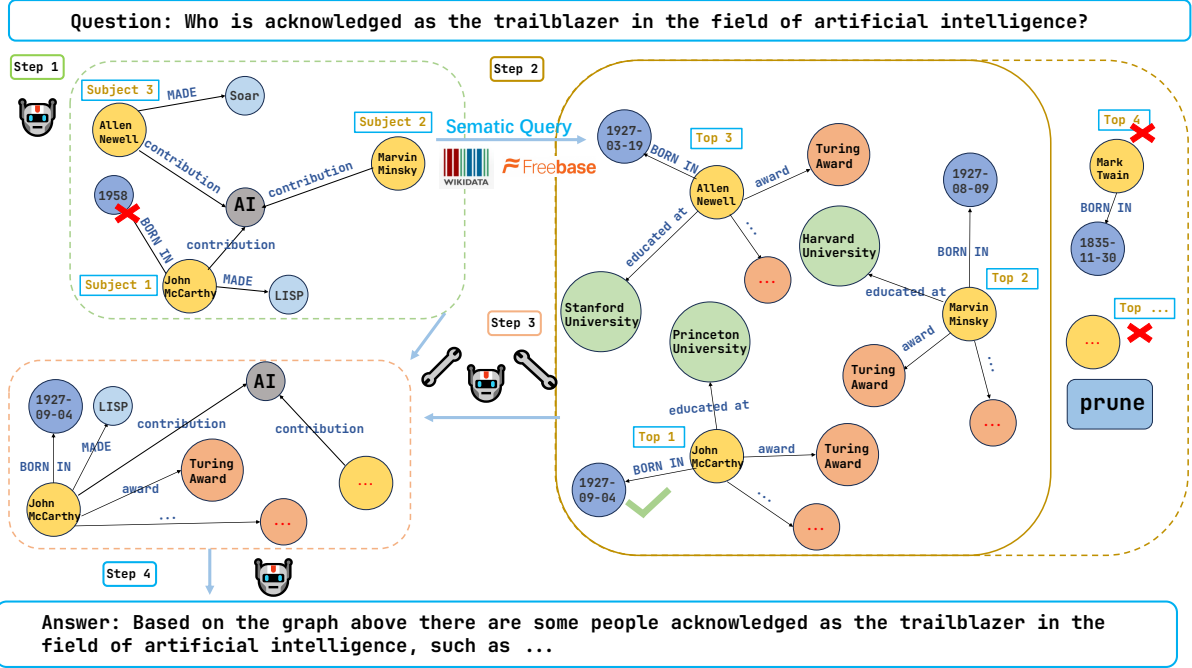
Question: Who is acknowledged as the trailblazer in the field of artificial intelligence?

Step 1

Subject 3
Allen Newell
MADE
Soar
contribution
Subject 2
Marvin Minsky
contribution
AI
1958
BORN IN
contribution
Subject 1
John McCarthy
MADE
LISP

Sematic Query
WIKIDATA
Freebase

Step 2

1927-03-19
BORN IN
Top 3
Allen Newell
award
Turing Award
educated at
...
...
Stanford University
1927-08-09
Harvard University
BORN IN
educated at
Top 2
Marvin Minsky
award
Turing Award
...
...
Princeton University
educated at
Top 1
John McCarthy
BORN IN
1927-09-04
award
Turing Award
...
...

Top 4
Mark Twain
BORN IN
1835-11-30
Top ...
...
prune

Step 3

1927-09-04
LISP
AI
MADE
contribution
contribution
BORN IN
Turing Award
award
John McCarthy
...
...
...

Step 4

Answer: Based on the graph above there are some people acknowledged as the trailblazer in the field of artificial intelligence, such as ...